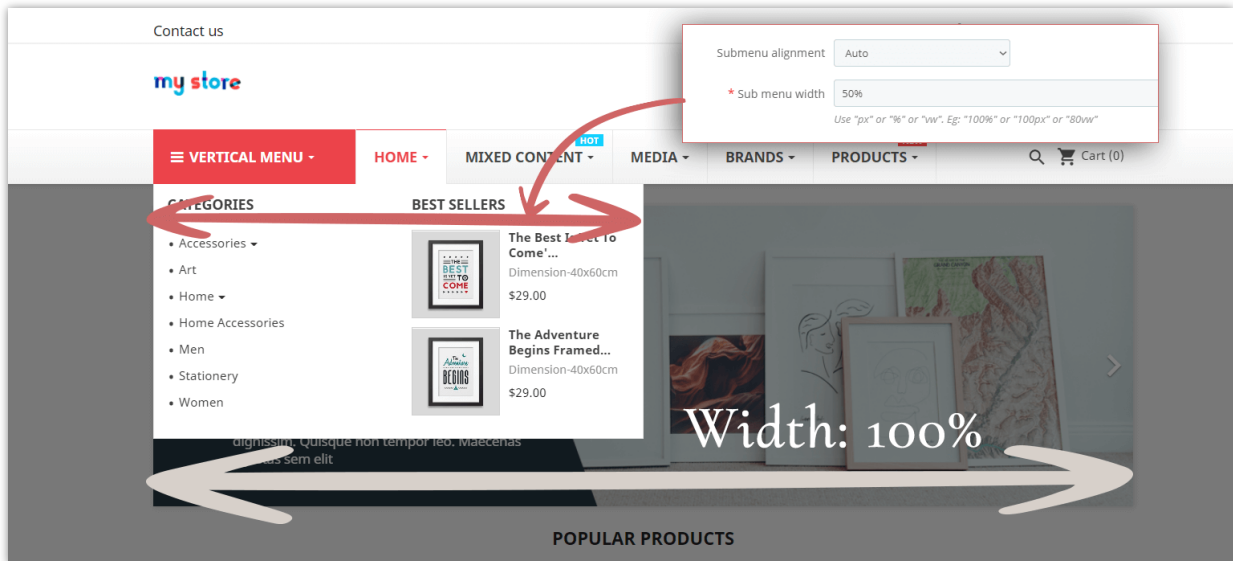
Contact us

my store

Submenu alignment Auto

* Sub menu width 50%

Use "px" or "%" or "vw". Eg: "100%" or "100px" or "80vw"

≡ VERTICAL MENU ▾ HOME ▾ MIXED CONTENT ▾ HOT MEDIA ▾ BRANDS ▾ PRODUCTS ▾ Cart (0)

CATEGORIES

• Accessories ▾
• Art
• Home ▾
• Home Accessories
• Men
• Stationery
• Women

BEST SELLERS

The Best Is Yet To Come'...
Dimension-40x60cm
$29.00

The Adventure Begins Framed...
Dimension-40x60cm
$29.00

dignissim. Quisque non tempor leo. Maecenas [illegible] sem elit

Width: 100%

POPULAR PRODUCTS